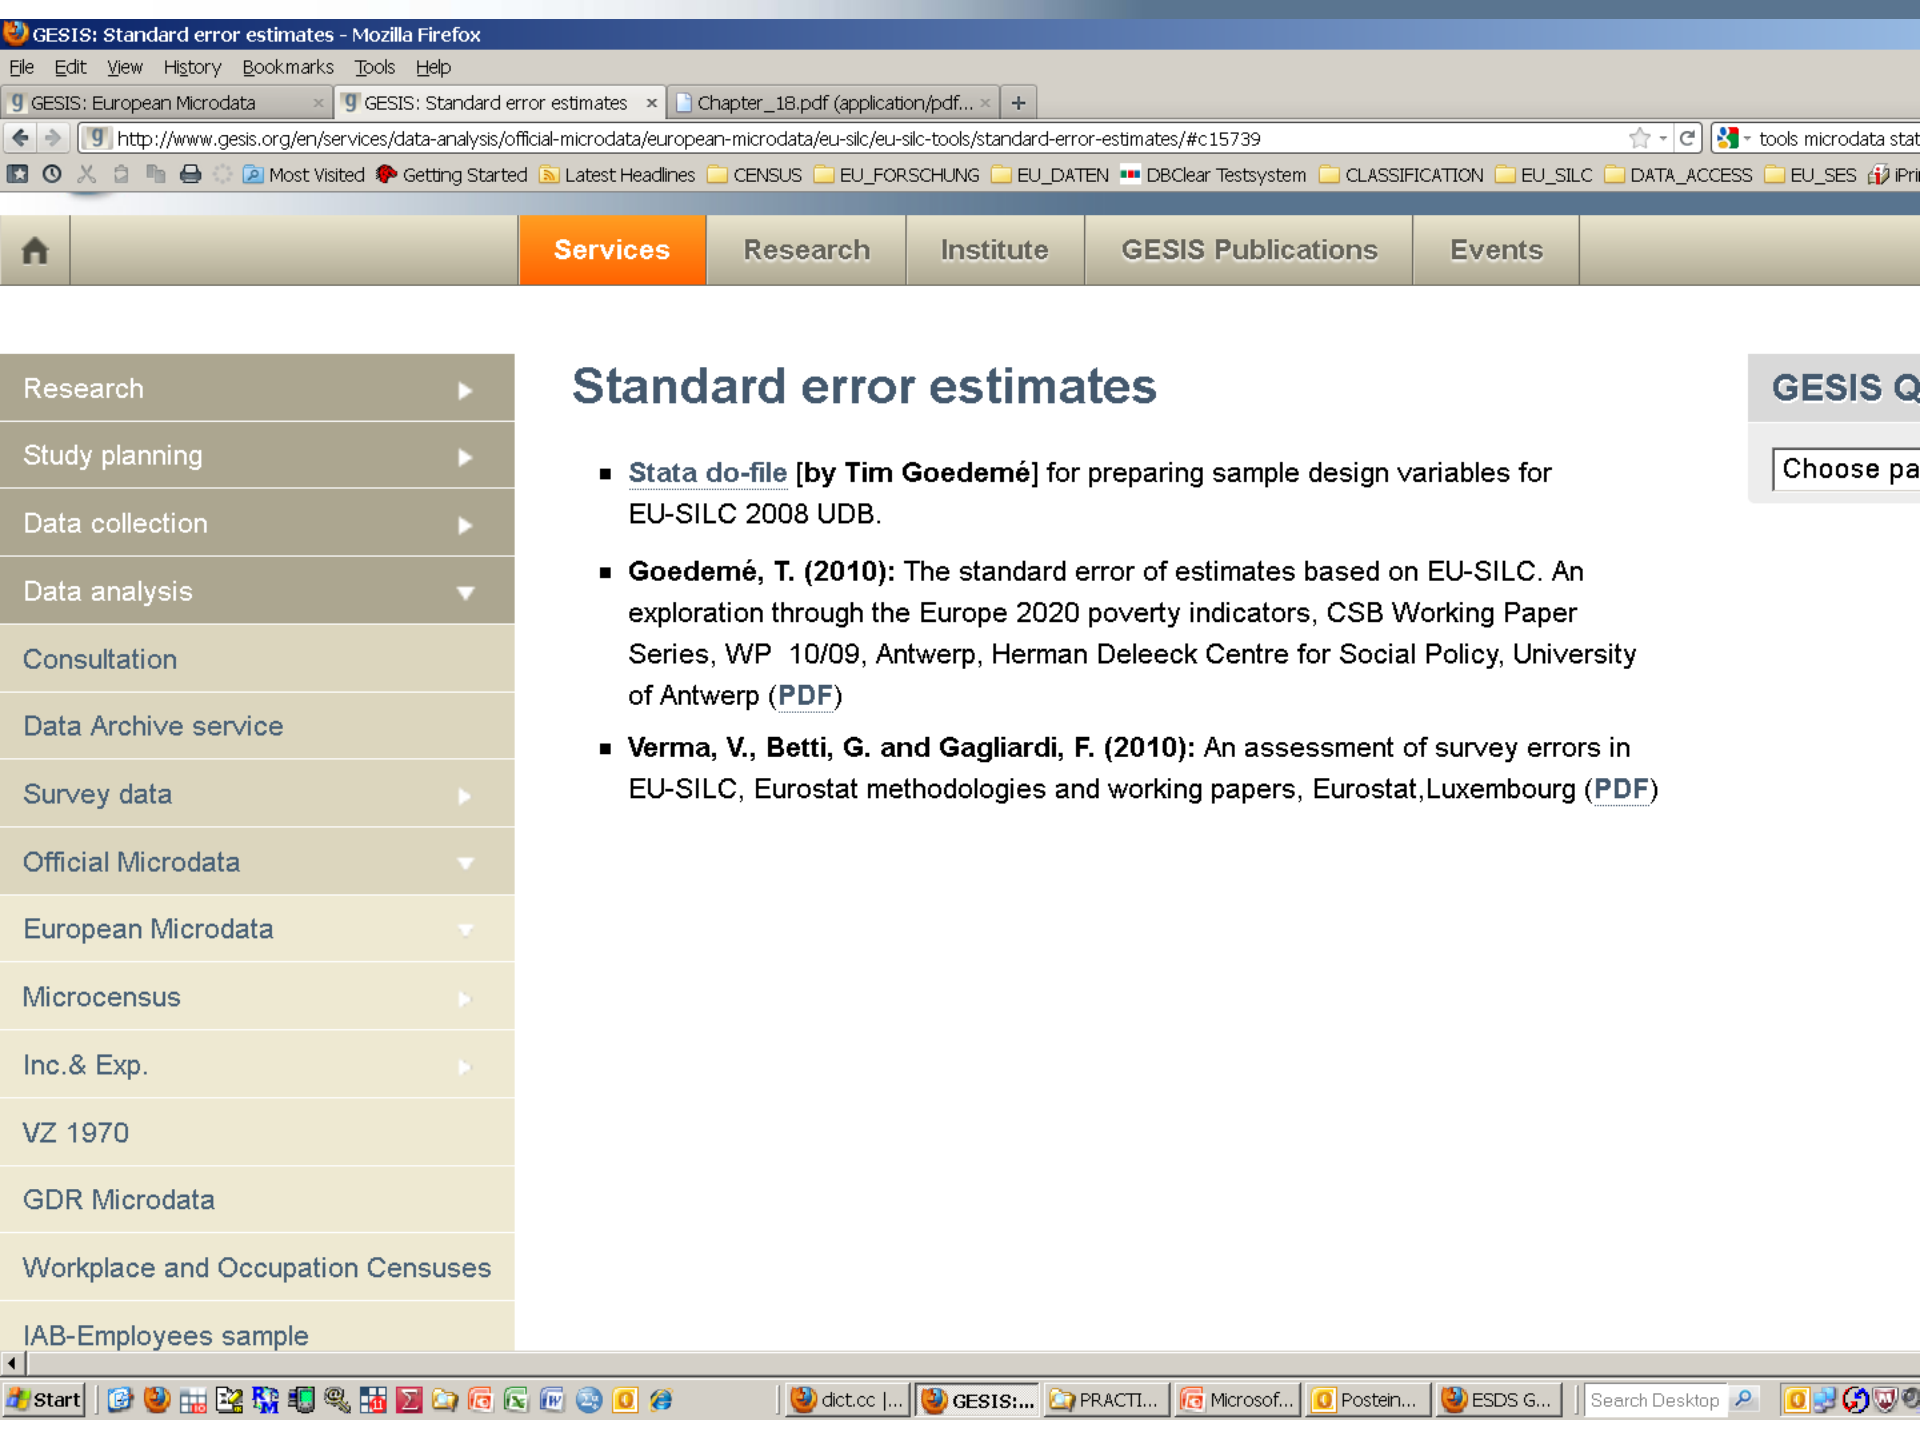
GESIS: Standard error estimates - Mozilla Firefox

File Edit View History Bookmarks Tools Help

GESIS: European Microdata × GESIS: Standard error estimates × Chapter_18.pdf (application/pdf... × +

http://www.gesis.org/en/services/data-analysis/official-microdata/european-microdata/eu-silc/eu-silc-tools/standard-error-estimates/#c15739

tools microdata stat

Most Visited Getting Started Latest Headlines CENSUS EU_FORSCHUNG EU_DATEN DBClear Testsystem CLASSIFICATION EU_SILC DATA_ACCESS EU_SES iPri

Services Research Institute GESIS Publications Events

Research
Study planning
Data collection
Data analysis
Consultation
Data Archive service
Survey data
Official Microdata
European Microdata
Microcensus
Inc.& Exp.
VZ 1970
GDR Microdata
Workplace and Occupation Censuses
IAB-Employees sample

Standard error estimates

- Stata do-file [by Tim Goedemé] for preparing sample design variables for EU-SILC 2008 UDB.
- Goedemé, T. (2010): The standard error of estimates based on EU-SILC. An exploration through the Europe 2020 poverty indicators, CSB Working Paper Series, WP 10/09, Antwerp, Herman Deleeck Centre for Social Policy, University of Antwerp (PDF)
- Verma, V., Betti, G. and Gagliardi, F. (2010): An assessment of survey errors in EU-SILC, Eurostat methodologies and working papers, Eurostat,Luxembourg (PDF)

GESIS Q
Choose pa

Start dict.cc |... GESIS:... PRACTI... Microsof... Postein... ESDS G... Search Desktop